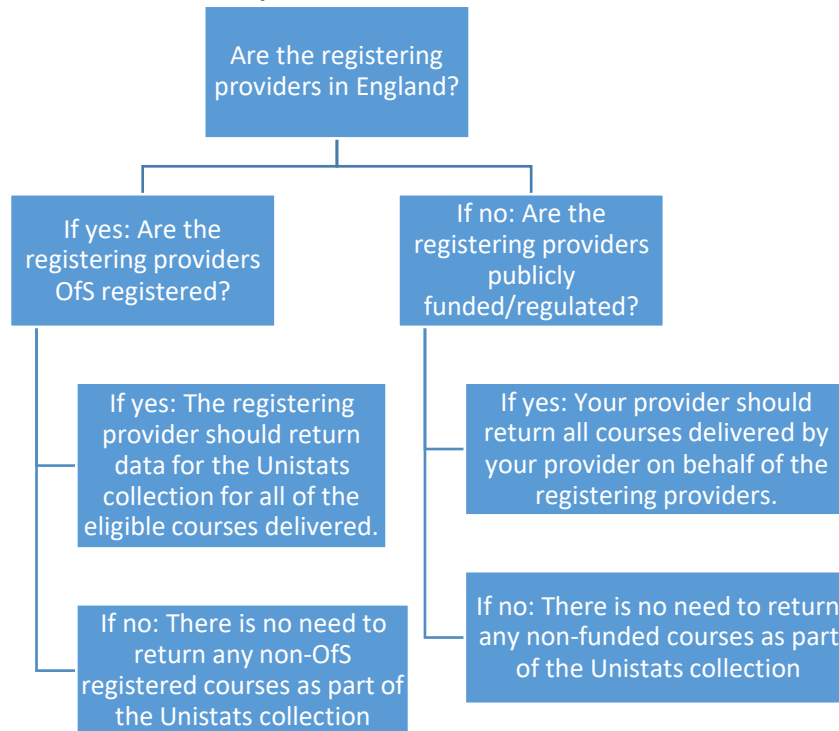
Are the registering providers in England?

If yes: Are the registering providers OfS registered?

If yes: The registering provider should return data for the Unistats collection for all of the eligible courses delivered.

If no: There is no need to return any non-OfS registered courses as part of the Unistats collection

If no: Are the registering providers publicly funded/regulated?

If yes: Your provider should return all courses delivered by your provider on behalf of the registering providers.

If no: There is no need to return any non-funded courses as part of the Unistats collection